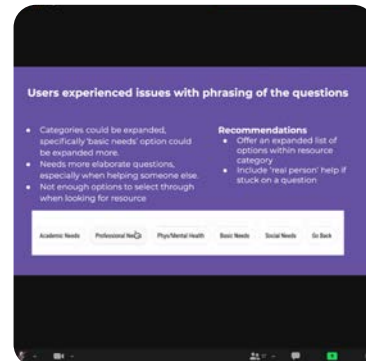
Users experienced issues with phrasing of the questions

• Categories could be expanded, specifically 'basic needs' option could be expanded more.
• Needs more elaborate questions, especially when helping someone else.
• Not enough options to select through when looking for resource

Recommendations
• Offer an expanded list of options within resource category
• Include 'real person' help if stuck on a question

Academic Needs | Professional Needs | Phys/Mental Health | Basic Needs | Social Needs | Go Back